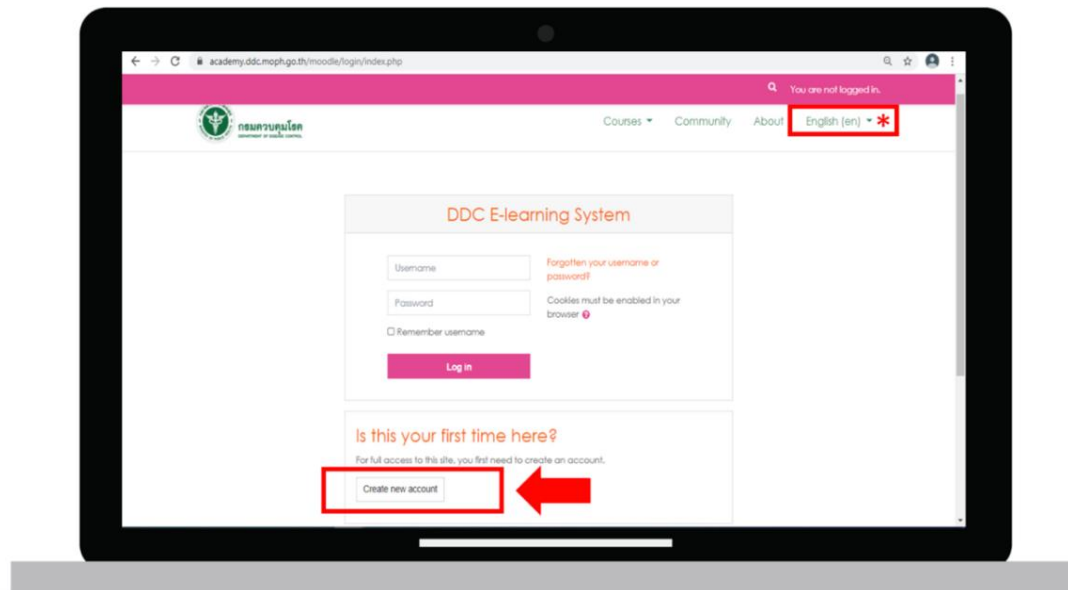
academy.ddc.moph.go.th/moodle/login/index.php

You are not logged in.

กรมควบคุมโรค
DEPARTMENT OF DISEASE CONTROL

Courses Community About English (en) *

DDC E-learning System

Username

Password

Remember username

Log in

Forgotten your username or password?

Cookies must be enabled in your browser

Is this your first time here?

For full access to this site, you first need to create an account.

Create new account